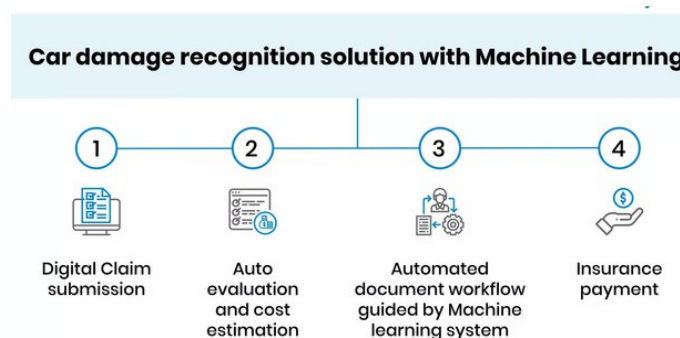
Car damage recognition solution with Machine Learning

1

Digital Claim submission

2

Auto evaluation and cost estimation

3

Automated document workflow guided by Machine learning system

4

Insurance payment